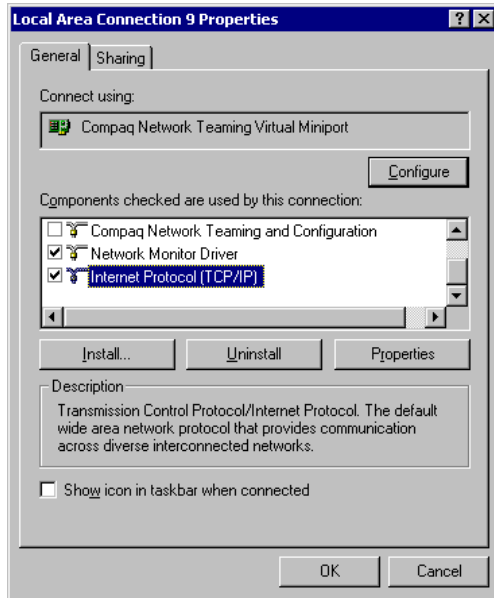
Local Area Connection 9 Properties

? X

General | Sharing

Connect using:

Compaq Network Teaming Virtual Miniport

Configure

Components checked are used by this connection:

Compaq Network Teaming and Configuration
Network Monitor Driver
Internet Protocol (TCP/IP)

Install...
Uninstall
Properties

Description
Transmission Control Protocol/Internet Protocol. The default wide area network protocol that provides communication across diverse interconnected networks.

Show icon in taskbar when connected

OK
Cancel